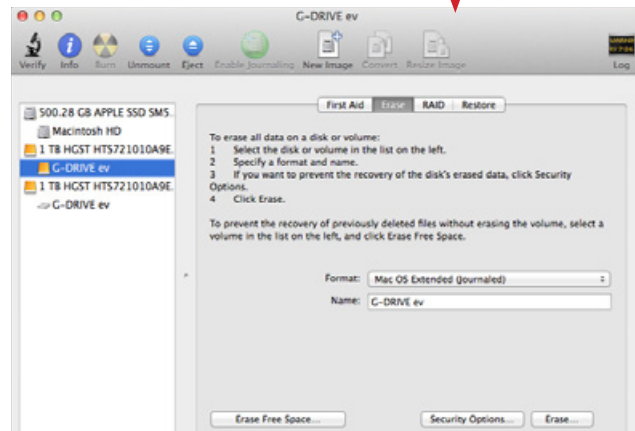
G-DRIVE ev

Verify Info Burn Unmount Eject Enable Journaling New Image Convert Resize Image Log

500.28 GB APPLE SSD SM5.
Macintosh HD
1 TB HGST HTS721010A9E.
G-DRIVE ev
1 TB HGST HTS721010A9E.
G-DRIVE ev

First Aid Erase RAID Restore

To erase all data on a disk or volume:
1 Select the disk or volume in the list on the left.
2 Specify a format and name.
3 If you want to prevent the recovery of the disk's erased data, click Security Options.
4 Click Erase.

To prevent the recovery of previously deleted files without erasing the volume, select a volume in the list on the left, and click Erase Free Space.

Format: Mac OS Extended (Journaled)
Name: G-DRIVE ev

Erase Free Space... Security Options... Erase...